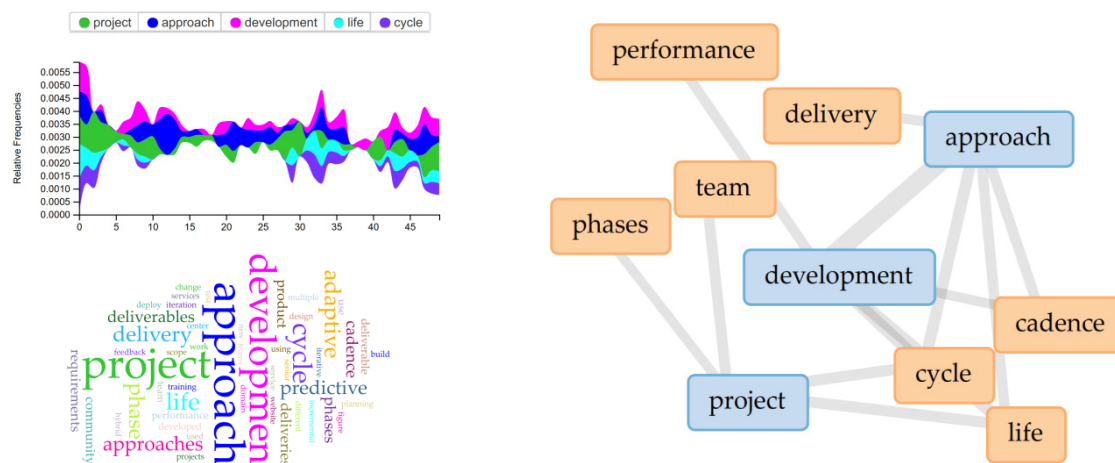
project approach development life cycle

Relative Frequencies

0.0055
0.0050
0.0045
0.0040
0.0035
0.0030
0.0025
0.0020
0.0015
0.0010
0.0005
0.0000

0 5 10 15 20 25 30 35 40 45

approach development project delivery deliverables adaptive cycle cadence predictive phases phase life approaches requirements community product deliverable build change services deploy iteration center feedback scope work training performance developed team hybrid projects design using multiple use iterative domain website delivered incremental different figure planning time

performance

delivery

approach

team

phases

development

cadence

cycle

project

life